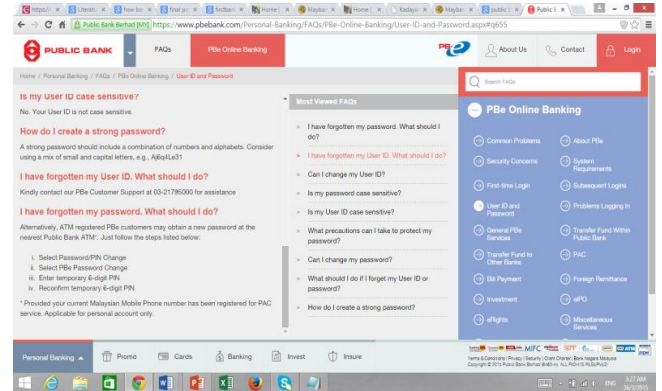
https://
Literatu
how boo
final pic
firstban
Home
Mayban
Home
Kadaya
Mayban
public
Public B

Public Bank Berhad [MY] https://www.pbebank.com/Personal-Banking/FAQs/PBe-Online-Banking/User-ID-and-Password.aspx#q655

PUBLIC BANK
FAQs
PBe Online Banking
About Us
Contact
Login

Home / Personal Banking / FAQs / PBe Online Banking / User ID and Password

Is my User ID case sensitive?

No. Your User ID is not case sensitive.

How do I create a strong password?

A strong password should include a combination of numbers and alphabets. Consider using a mix of small and capital letters, e.g., Aj6o4Le31

I have forgotten my User ID. What should I do?

Kindly contact our PBe Customer Support at 03-21795000 for assistance

I have forgotten my password. What should I do?

Alternatively, ATM registered PBe customers may obtain a new password at the nearest Public Bank ATM*. Just follow the steps listed below:

i. Select Password/PIN Change
ii. Select PBe Password Change
iii. Enter temporary 6-digit PIN
iv. Reconfirm temporary 6-digit PIN

* Provided your current Malaysian Mobile Phone number has been registered for PAC service. Applicable for personal account only.

Most Viewed FAQs

I have forgotten my password. What should I do?
I have forgotten my User ID. What should I do?
Can I change my User ID?
Is my password case sensitive?
Is my User ID case sensitive?
What precautions can I take to protect my password?
Can I change my password?
What should I do if I forget my User ID or password?
How do I create a strong password?

Search FAQs

PBe Online Banking

Common Problems
About PBe
Security Concerns
System Requirements
First-time Login
Subsequent Logins
User ID and Password
Problems Logging In
General PBe Services
Transfer Fund Within Public Bank
Transfer Fund to Other Banks
PAC
Bill Payment
Foreign Remittance
Investment
ePO
eRights
Miscellaneous Services

Terms & Conditions | Privacy | Security | Client Charter | Bank Negara Malaysia
Copyright © 2015 Public Bank Berhad. ALL RIGHTS RESERVED

Personal Banking
Promo
Cards
Banking
Invest
Insure

ENG 3:27 AM 26/3/2015